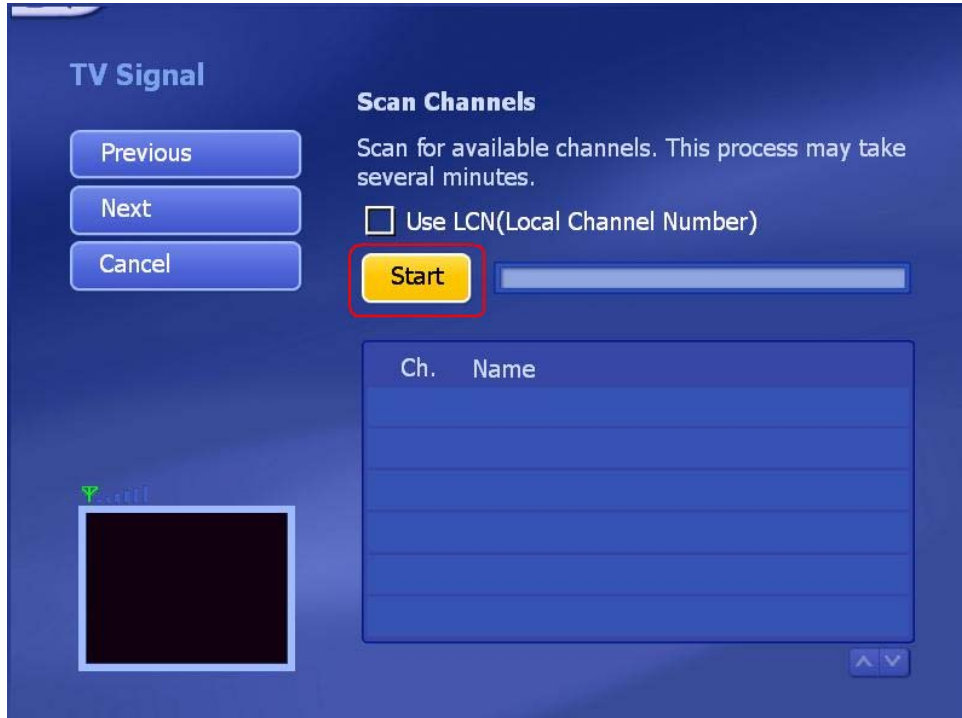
TV Signal

Previous

Next

Cancel

Scan Channels

Scan for available channels. This process may take several minutes.

Use LCN(Local Channel Number)

Start

| Ch. | Name |
|---|---|
| | |
| | |
| | |
| | |
| | |
| | |